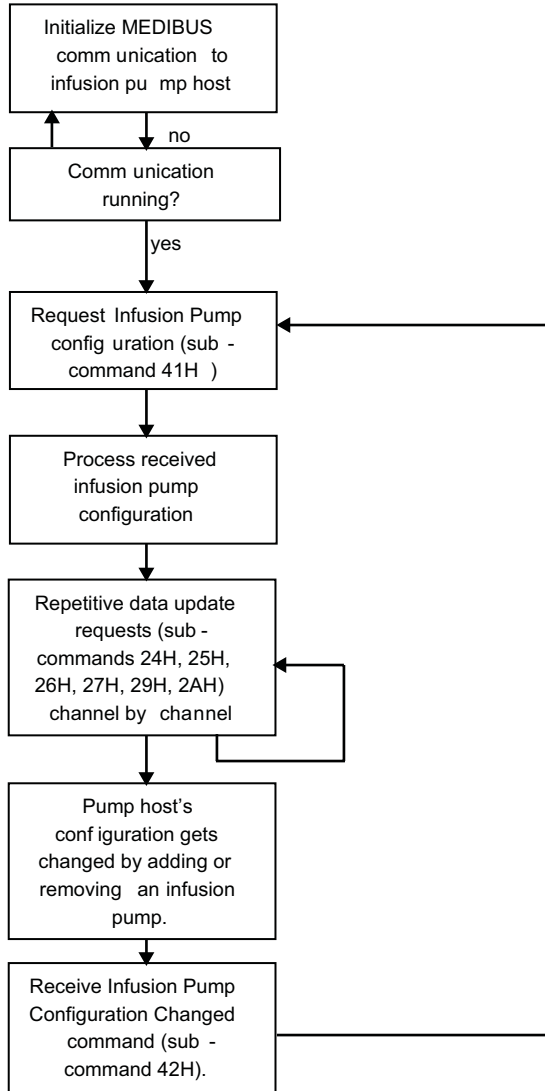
Initialize MEDIBUS comm unication to infusion pu mp host

no

Comm unication running?

yes

Request Infusion Pump config uration (sub - command 41H )

Process received infusion pump configuration

Repetitive data update requests (sub - commands 24H, 25H, 26H, 27H, 29H, 2AH) channel by channel

Pump host's conf iguration gets changed by adding or removing an infusion pump.

Receive Infusion Pump Configuration Changed command (sub - command 42H).